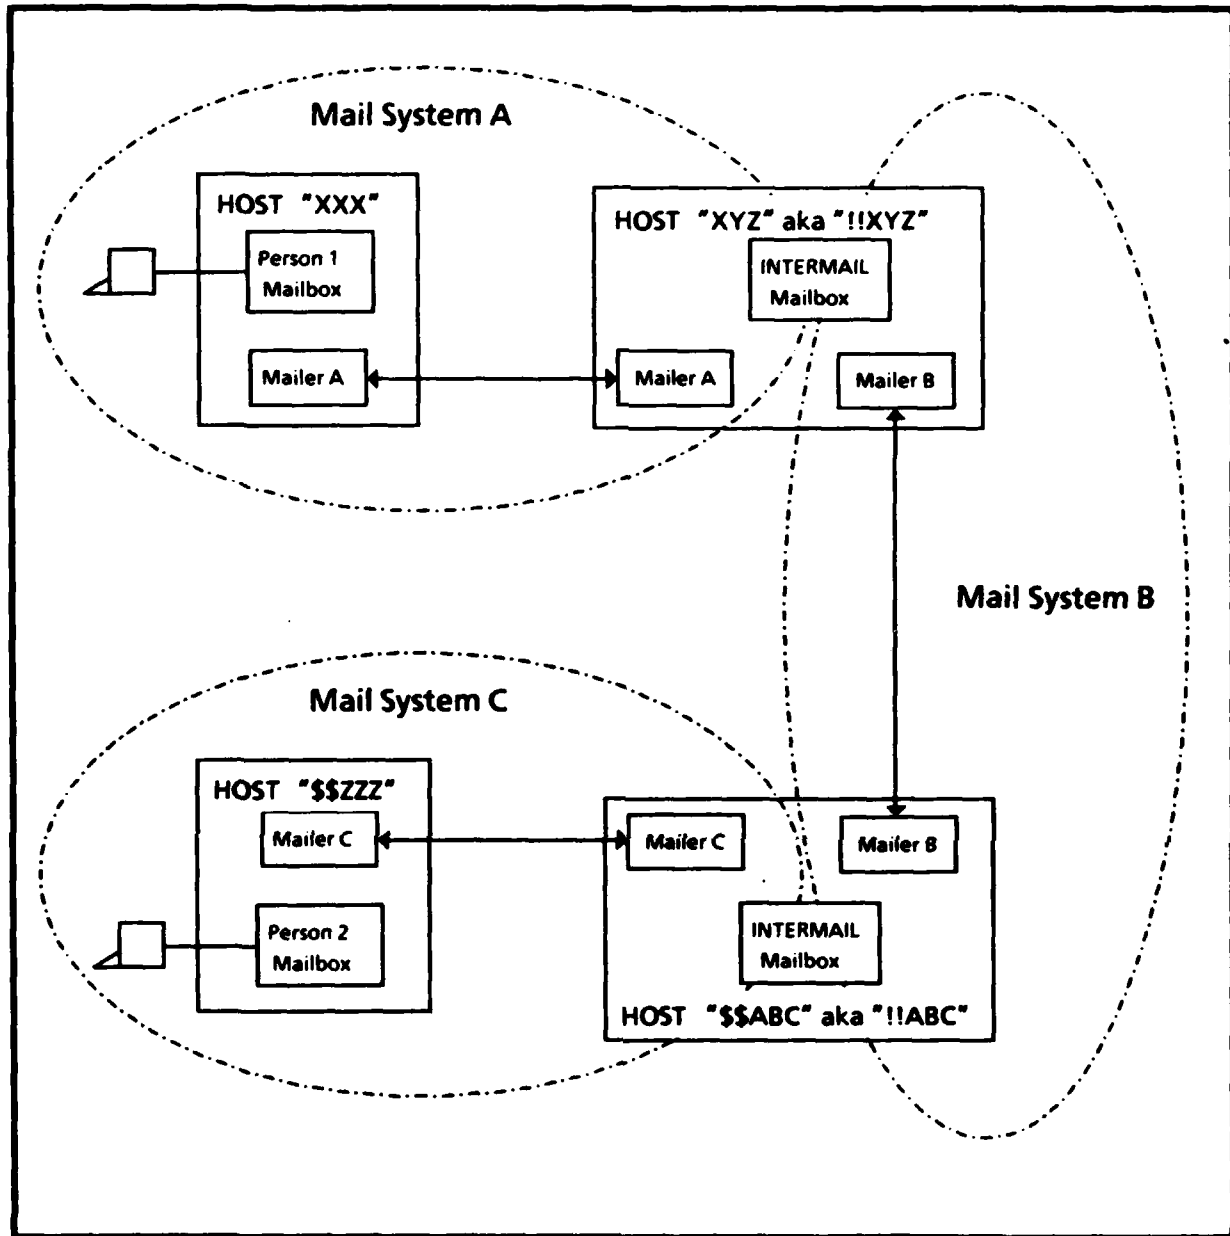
Mail System A

HOST "XXX"

Person 1 Mailbox

Mailer A

HOST "XYZ" aka "!!XYZ"

INTERMAIL Mailbox

Mailer A

Mailer B

Mail System B

Mail System C

HOST "$$ZZZ"

Mailer C

Person 2 Mailbox

Mailer C

Mailer B

INTERMAIL Mailbox

HOST "$$ABC" aka "!!ABC"